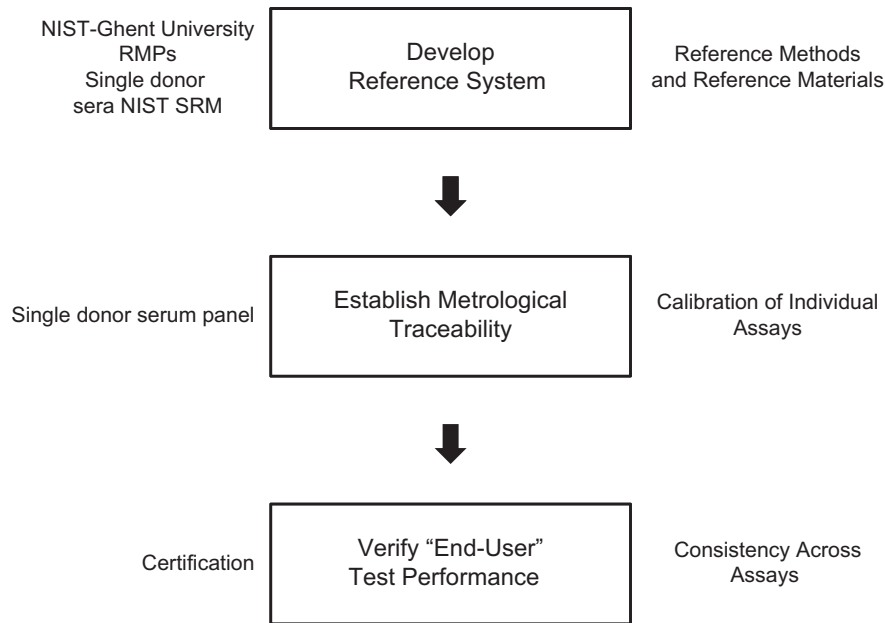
NIST-Ghent University
RMPs
Single donor
sera NIST SRM

Develop
Reference System

Reference Methods
and Reference Materials

Single donor serum panel

Establish Metrological
Traceability

Calibration of Individual
Assays

Certification

Verify "End-User"
Test Performance

Consistency Across
Assays